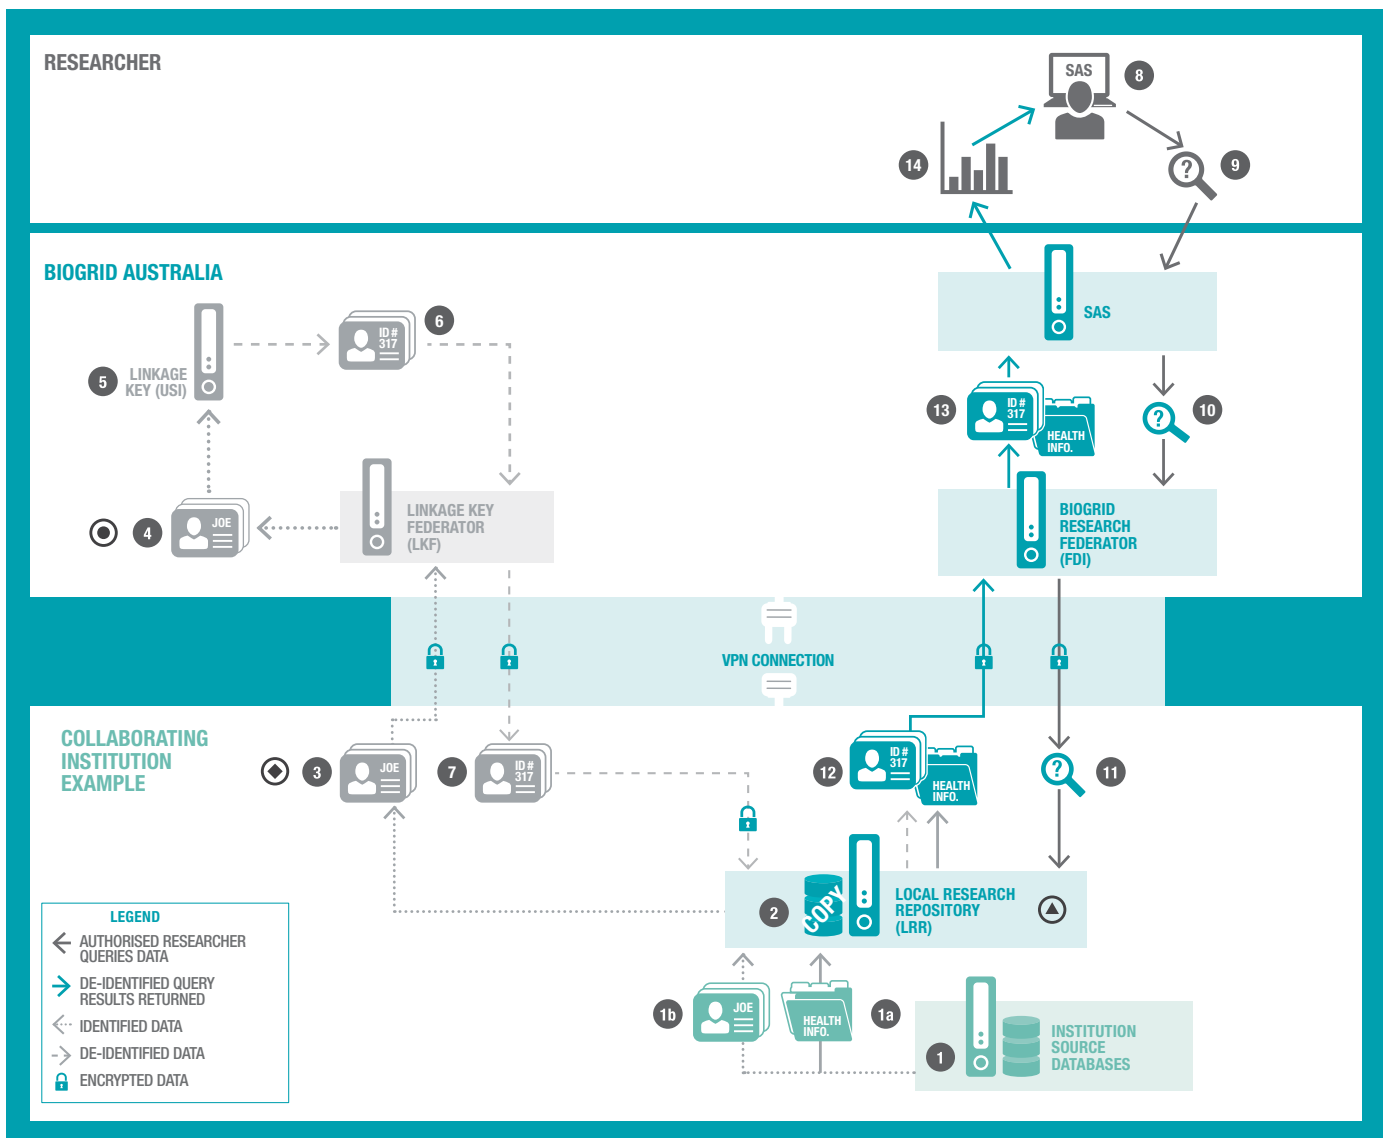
RESEARCHER

SAS

8

14

9

BIOGRID AUSTRALIA

SAS

6

ID # 317

5 LINKAGE KEY (USI)

13

ID # 317

HEALTH INFO.

10

4

JOE

LINKAGE KEY FEDERATOR (LKF)

BIOGRID RESEARCH FEDERATOR (FDI)

VPN CONNECTION

COLLABORATING INSTITUTION EXAMPLE

3

JOE

7

ID # 317

12

ID # 317

HEALTH INFO.

11

2

COPY

LOCAL RESEARCH REPOSITORY (LRR)

LEGEND

AUTHORISED RESEARCHER QUERIES DATA

DE-IDENTIFIED QUERY RESULTS RETURNED

IDENTIFIED DATA

DE-IDENTIFIED DATA

ENCRYPTED DATA

1b

JOE

HEALTH INFO.

1a

1

INSTITUTION SOURCE DATABASES